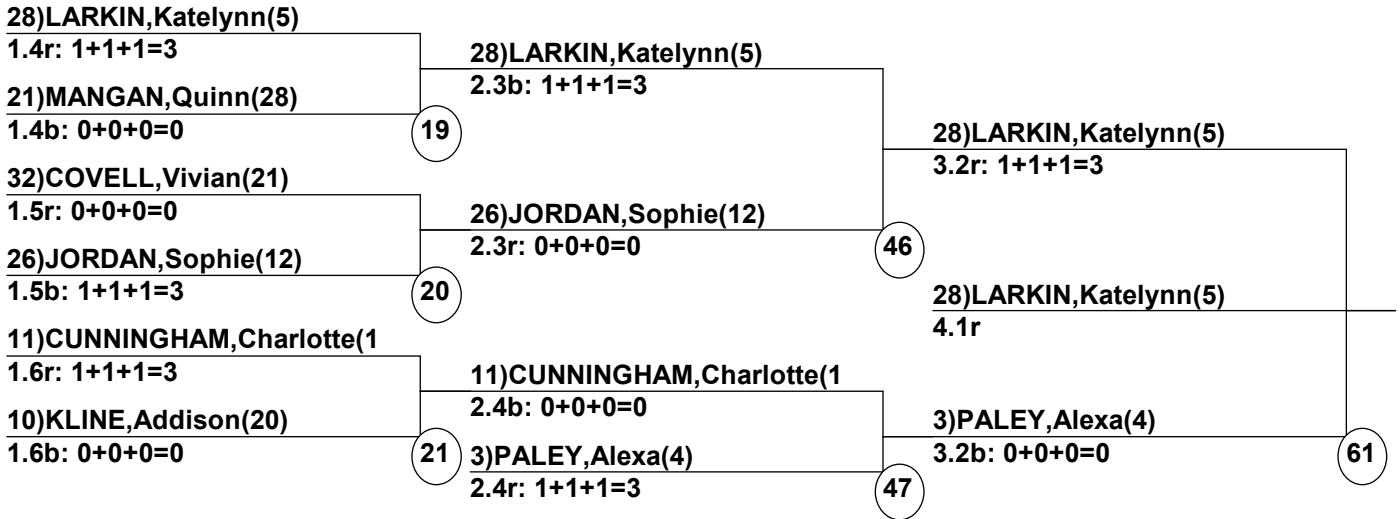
28)LARKIN,Katelynn(5)
1.4r: 1+1+1=3
21)MANGAN,Quinn(28)
1.4b: 0+0+0=0
19
32)COVELL,Vivian(21)
1.5r: 0+0+0=0
26)JORDAN,Sophie(12)
1.5b: 1+1+1=3
20
11)CUNNINGHAM,Charlotte(1
1.6r: 1+1+1=3
10)KLINE,Addison(20)
1.6b: 0+0+0=0
21

28)LARKIN,Katelynn(5)
2.3b: 1+1+1=3
26)JORDAN,Sophie(12)
2.3r: 0+0+0=0
46
11)CUNNINGHAM,Charlotte(1
2.4b: 0+0+0=0
3)PALEY,Alexa(4)
2.4r: 1+1+1=3
47

28)LARKIN,Katelynn(5)
3.2r: 1+1+1=3
28)LARKIN,Katelynn(5)
4.1r
3)PALEY,Alexa(4)
3.2b: 0+0+0=0
61